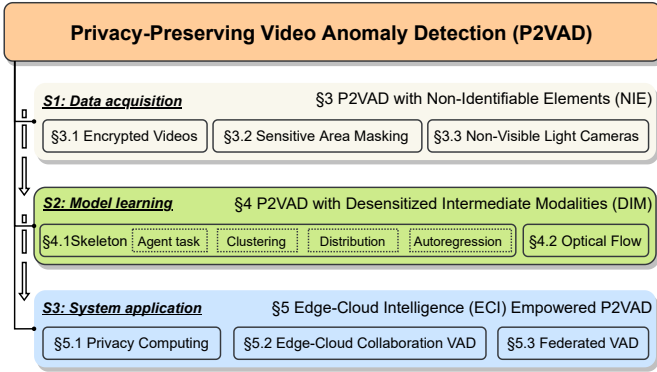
Privacy-Preserving Video Anomaly Detection (P2VAD)

S1: Data acquisition

§3 P2VAD with Non-Identifiable Elements (NIE)

§3.1 Encrypted Videos

§3.2 Sensitive Area Masking

§3.3 Non-Visible Light Cameras

S2: Model learning

§4 P2VAD with Desensitized Intermediate Modalities (DIM)

§4.1Skeleton

Agent task

Clustering

Distribution

Autoregression

§4.2 Optical Flow

S3: System application

§5 Edge-Cloud Intelligence (ECI) Empowered P2VAD

§5.1 Privacy Computing

§5.2 Edge-Cloud Collaboration VAD

§5.3 Federated VAD